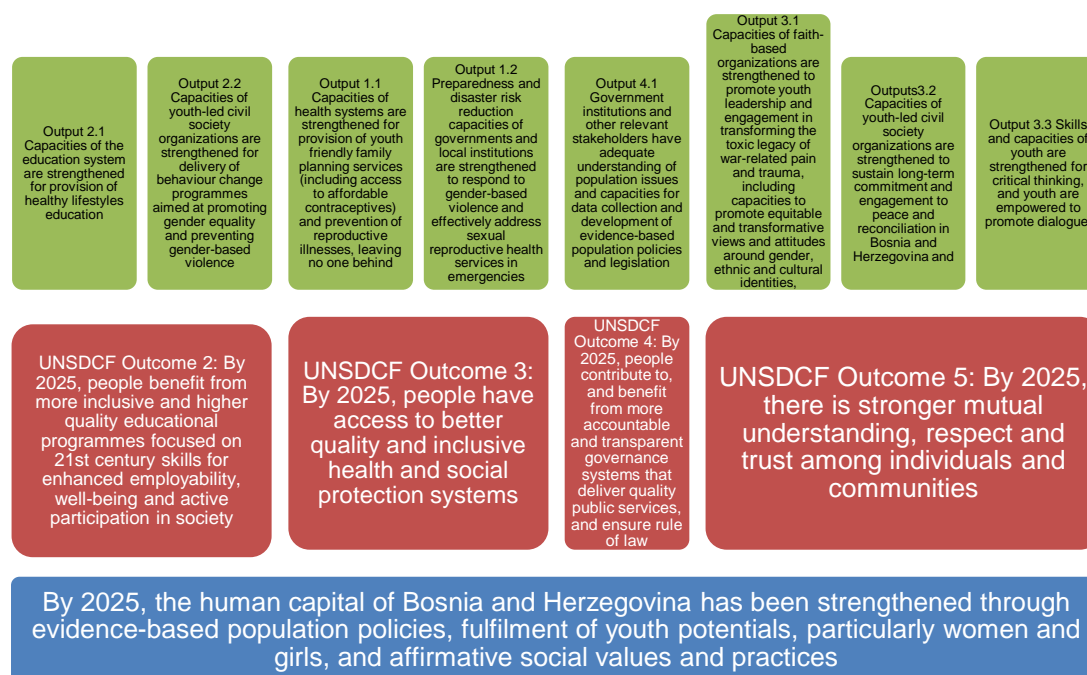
Output 2.1
Capacities of the education system are strengthened for provision of healthy lifestyles education

Output 2.2
Capacities of youth-led civil society organizations are strengthened for delivery of behaviour change programmes aimed at promoting gender equality and preventing gender-based violence

Output 1.1
Capacities of health systems are strengthened for provision of youth friendly family planning services (including access to affordable contraceptives) and prevention of reproductive illnesses, leaving no one behind

Output 1.2
Preparedness and disaster risk reduction capacities of governments and local institutions are strengthened to respond to gender-based violence and effectively address sexual reproductive health services in emergencies

Output 4.1
Government institutions and other relevant stakeholders have adequate understanding of population issues and capacities for data collection and development of evidence-based population policies and legislation

Output 3.1
Capacities of faith-based organizations are strengthened to promote youth leadership and engagement in transforming the toxic legacy of war-related pain and trauma, including capacities to promote equitable and transformative views and attitudes around gender, ethnic and cultural identities,

Outputs3.2
Capacities of youth-led civil society organizations are strengthened to sustain long-term commitment and engagement to peace and reconciliation in Bosnia and Herzegovina and

Output 3.3 Skills and capacities of youth are strengthened for critical thinking, and youth are empowered to promote dialogue

UNSDCF Outcome 2: By 2025, people benefit from more inclusive and higher quality educational programmes focused on 21st century skills for enhanced employability, well-being and active participation in society

UNSDCF Outcome 3: By 2025, people have access to better quality and inclusive health and social protection systems

UNSDCF Outcome 4: By 2025, people contribute to, and benefit from more accountable and transparent governance systems that deliver quality public services, and ensure rule of law

UNSDCF Outcome 5: By 2025, there is stronger mutual understanding, respect and trust among individuals and communities

By 2025, the human capital of Bosnia and Herzegovina has been strengthened through evidence-based population policies, fulfilment of youth potentials, particularly women and girls, and affirmative social values and practices